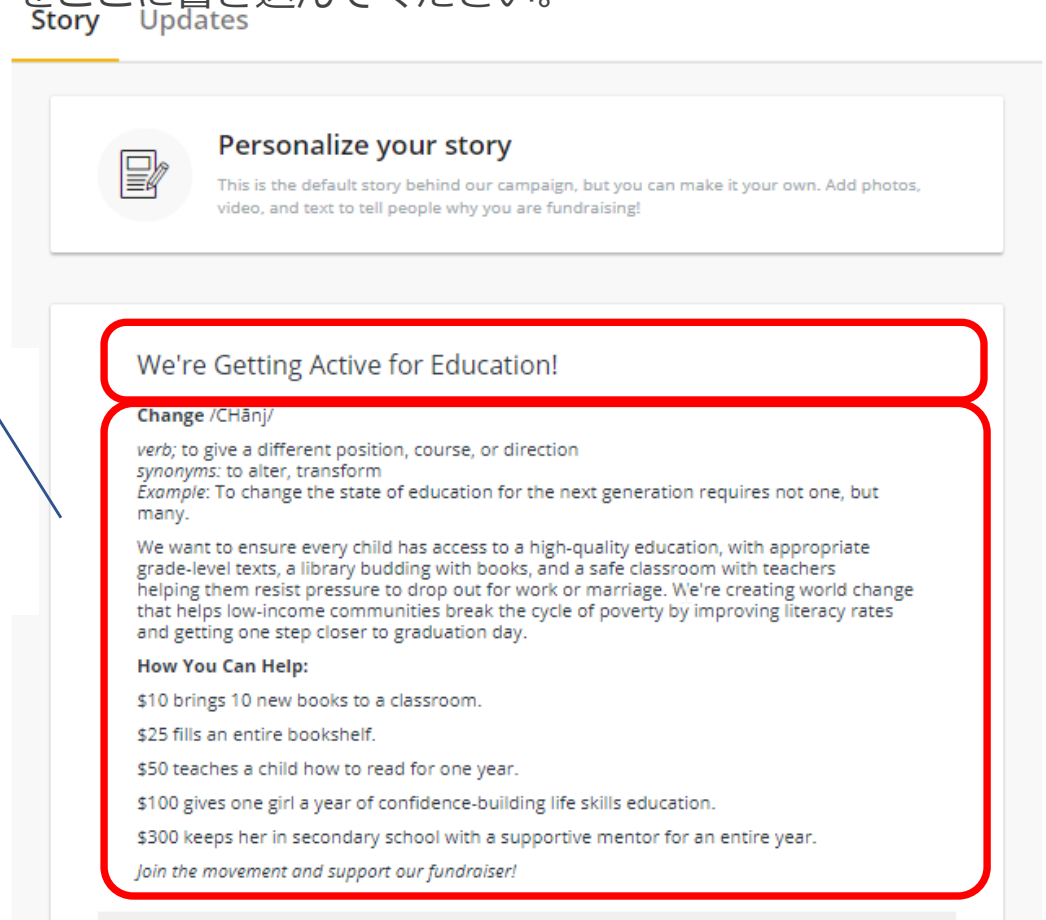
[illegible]

Story Updates

Personalize your story

This is the default story behind our campaign, but you can make it your own. Add photos, video, and text to tell people why you are fundraising!

We're Getting Active for Education!

**Change** /CHānj/

*verb;* to give a different position, course, or direction
*synonyms:* to alter, transform
*Example*: To change the state of education for the next generation requires not one, but many.

We want to ensure every child has access to a high-quality education, with appropriate grade-level texts, a library budding with books, and a safe classroom with teachers helping them resist pressure to drop out for work or marriage. We're creating world change that helps low-income communities break the cycle of poverty by improving literacy rates and getting one step closer to graduation day.

**How You Can Help:**

\$10 brings 10 new books to a classroom.

\$25 fills an entire bookshelf.

\$50 teaches a child how to read for one year.

\$100 gives one girl a year of confidence-building life skills education.

\$300 keeps her in secondary school with a supportive mentor for an entire year.

*Join the movement and support our fundraiser!*